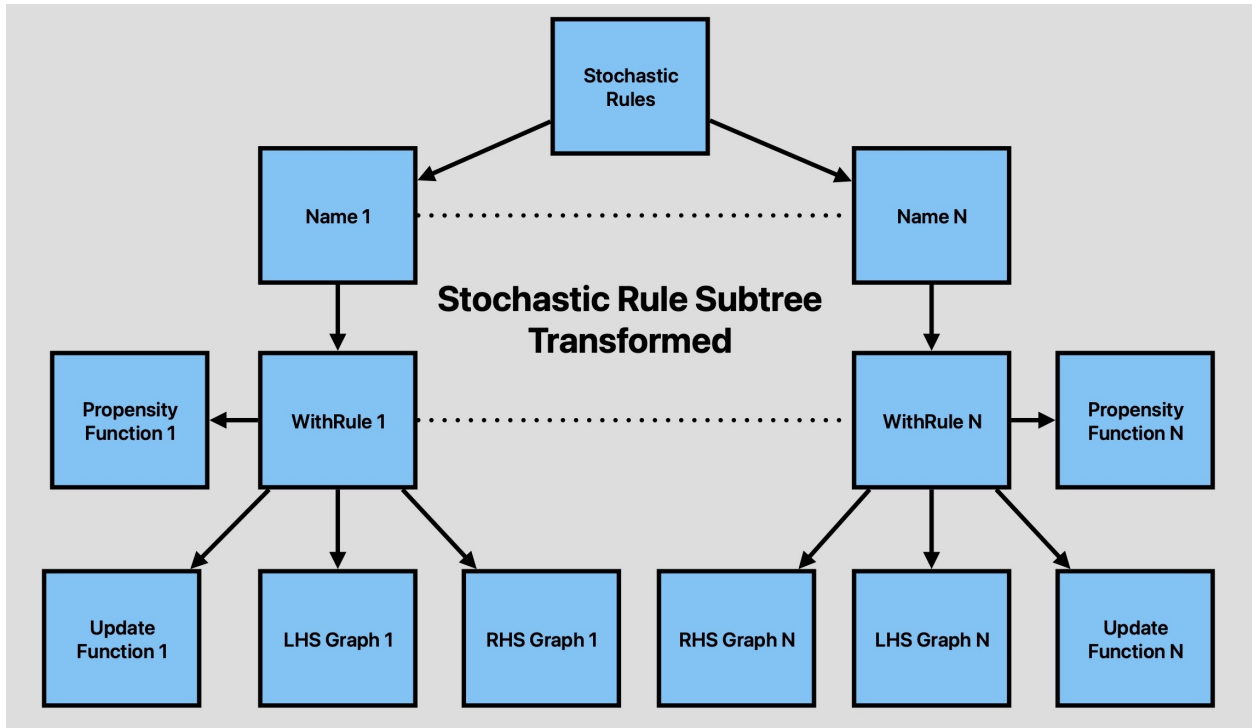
Stochastic Rules

Name 1

Name N

Stochastic Rule Subtree Transformed

Propensity Function 1

WithRule 1

WithRule N

Propensity Function N

Update Function 1

LHS Graph 1

RHS Graph 1

RHS Graph N

LHS Graph N

Update Function N